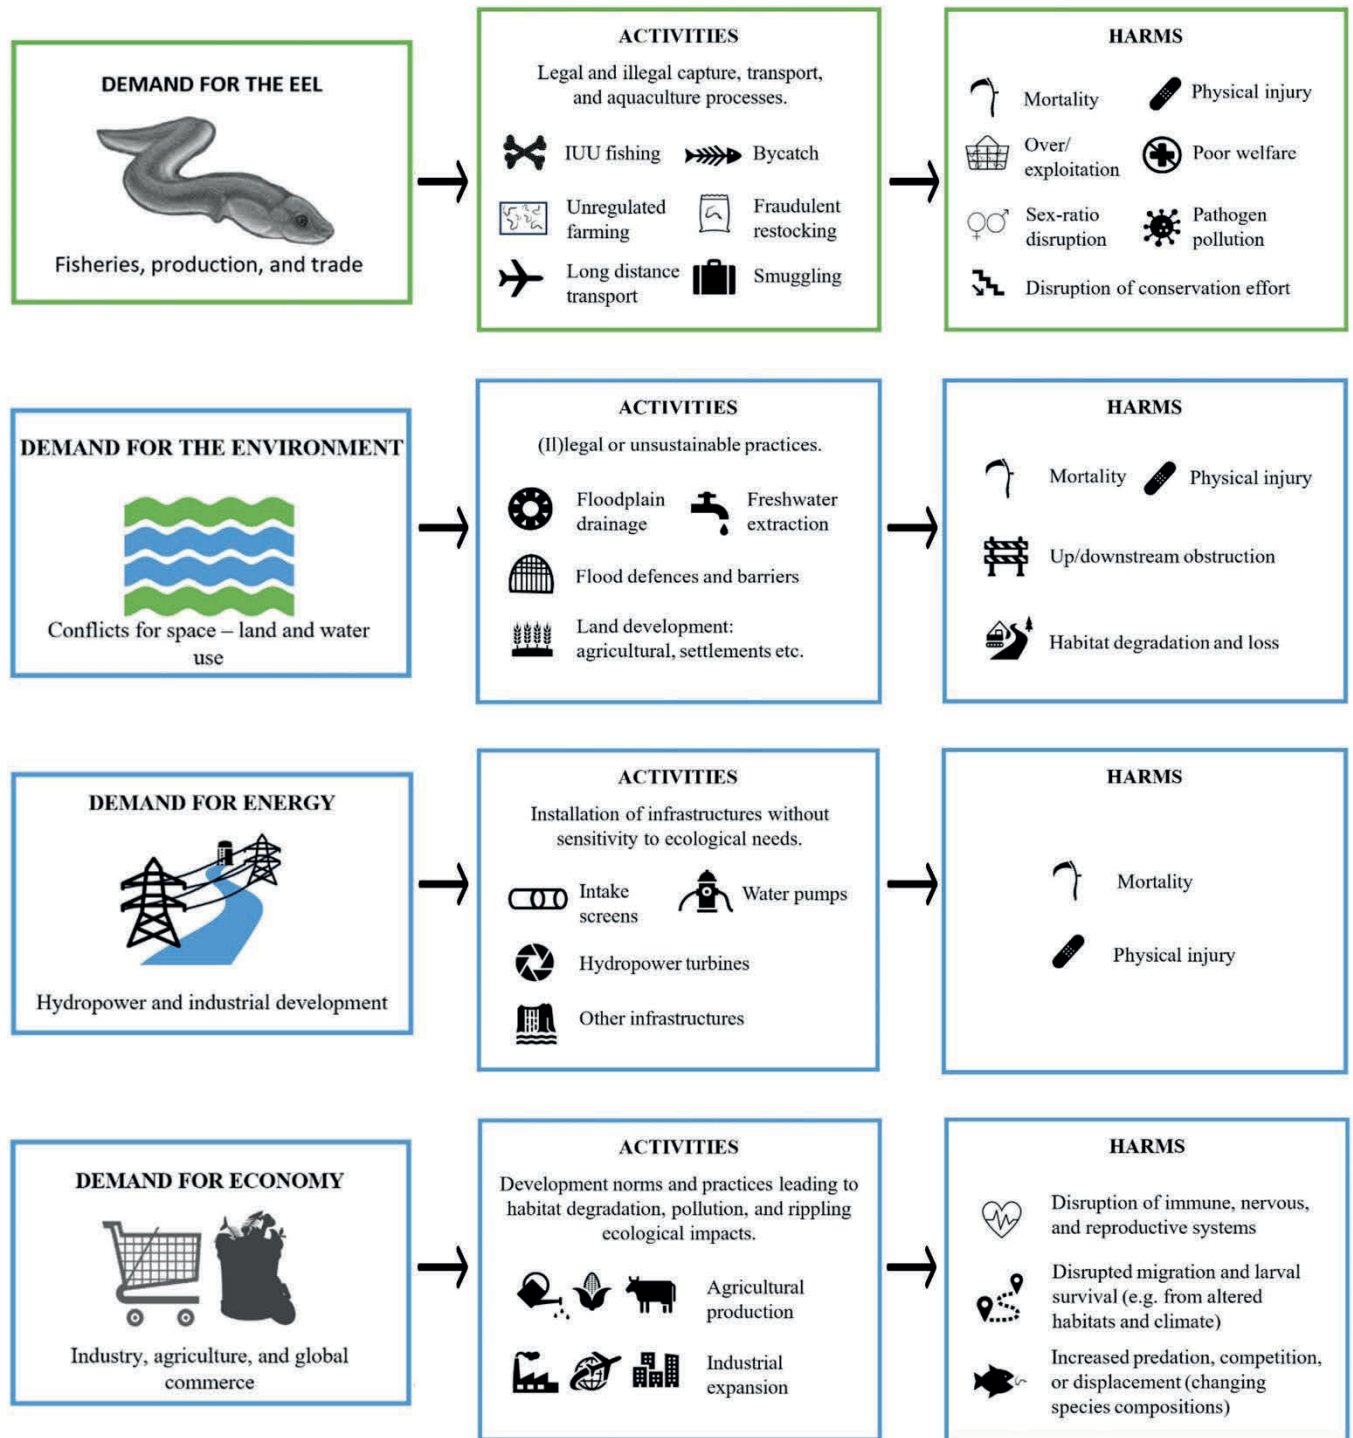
DEMAND FOR THE EEL

Fisheries, production, and trade

ACTIVITIES

Legal and illegal capture, transport, and aquaculture processes.

IUU fishing

Bycatch

Unregulated farming

Fraudulent restocking

Long distance transport

Smuggling

HARMS

Mortality

Physical injury

Over/ exploitation

Poor welfare

Sex-ratio disruption

Pathogen pollution

Disruption of conservation effort

DEMAND FOR THE ENVIRONMENT

Conflicts for space – land and water use

ACTIVITIES

(Il)legal or unsustainable practices.

Floodplain drainage

Freshwater extraction

Flood defences and barriers

Land development: agricultural, settlements etc.

HARMS

Mortality

Physical injury

Up/downstream obstruction

Habitat degradation and loss

DEMAND FOR ENERGY

Hydropower and industrial development

ACTIVITIES

Installation of infrastructures without sensitivity to ecological needs.

Intake screens

Water pumps

Hydropower turbines

Other infrastructures

HARMS

Mortality

Physical injury

DEMAND FOR ECONOMY

Industry, agriculture, and global commerce

ACTIVITIES

Development norms and practices leading to habitat degradation, pollution, and rippling ecological impacts.

Agricultural production

Industrial expansion

HARMS

Disruption of immune, nervous, and reproductive systems

Disrupted migration and larval survival (e.g. from altered habitats and climate)

Increased predation, competition, or displacement (changing species compositions)